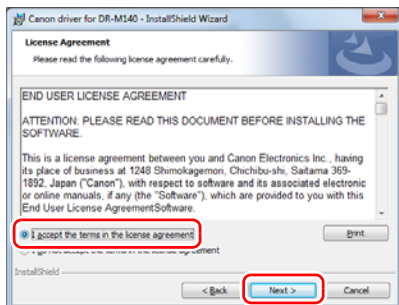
Canon driver for DR-M140 - InstallShield Wizard

License Agreement

Please read the following license agreement carefully.

END USER LICENSE AGREEMENT

ATTENTION: PLEASE READ THIS DOCUMENT BEFORE INSTALLING THE SOFTWARE.

This is a license agreement between you and Canon Electronics Inc., having its place of business at 1248 Shimokagemori, Chichibu-shi, Saitama 369-1892, Japan ("Canon"), with respect to software and its associated electronic or online manuals, if any (the "Software"), which are provided to you with this End User License AgreementSoftware.

I accept the terms in the license agreement

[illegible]

Print

InstallShield

< Back

Next >

Cancel